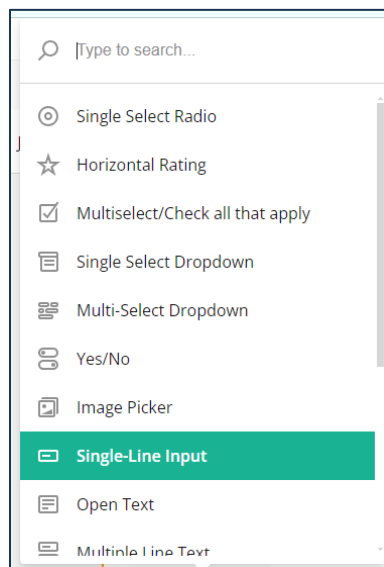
Type to search...

Single Select Radio

Horizontal Rating

Multiselect/Check all that apply

Single Select Dropdown

Multi-Select Dropdown

Yes/No

Image Picker

Single-Line Input

Open Text

Multiple Line Text